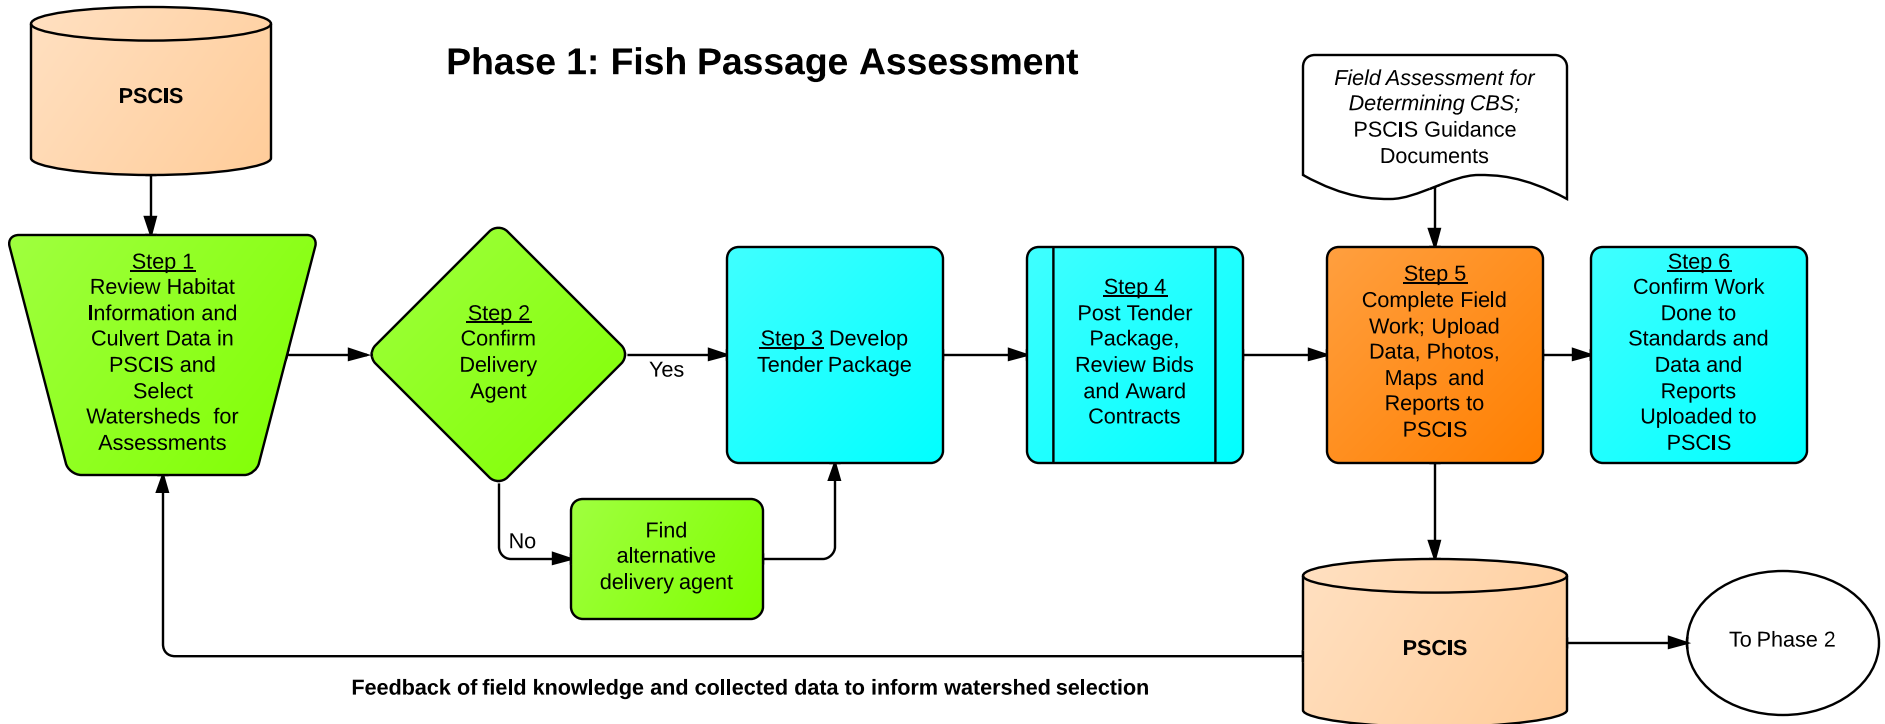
PSCIS

Phase 1: Fish Passage Assessment

Field Assessment for Determining CBS; PSCIS Guidance Documents

Step 1 Review Habitat Information and Culvert Data in PSCIS and Select Watersheds for Assessments

Step 2 Confirm Delivery Agent

Yes

Step 3 Develop Tender Package

Step 4 Post Tender Package, Review Bids and Award Contracts

Step 5 Complete Field Work; Upload Data, Photos, Maps and Reports to PSCIS

Step 6 Confirm Work Done to Standards and Data and Reports Uploaded to PSCIS

No

Find alternative delivery agent

PSCIS

To Phase 2

Feedback of field knowledge and collected data to inform watershed selection